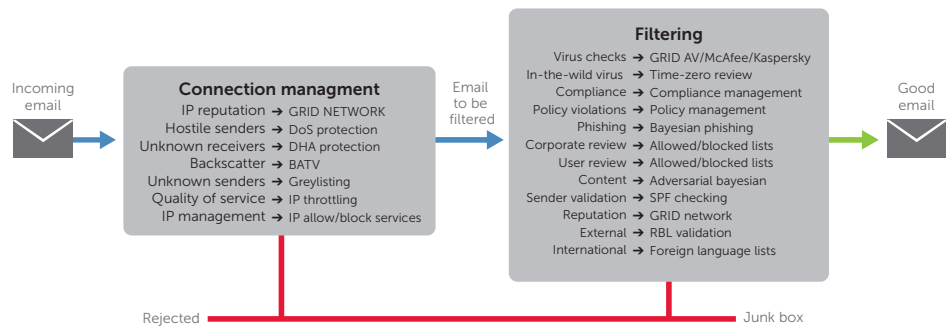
Incoming email

Connection managment
IP reputation ➔ GRID NETWORK
Hostile senders ➔ DoS protection
Unknown receivers ➔ DHA protection
Backscatter ➔ BATV
Unknown senders ➔ Greylisting
Quality of service ➔ IP throttling
IP management ➔ IP allow/block services

Email to be filtered

Filtering
Virus checks ➔ GRID AV/McAfee/Kaspersky
In-the-wild virus ➔ Time-zero review
Compliance ➔ Compliance management
Policy violations ➔ Policy management
Phishing ➔ Bayesian phishing
Corporate review ➔ Allowed/blocked lists
User review ➔ Allowed/blocked lists
Content ➔ Adversarial bayesian
Sender validation ➔ SPF checking
Reputation ➔ GRID network
External ➔ RBL validation
International ➔ Foreign language lists

Good email

Rejected

Junk box